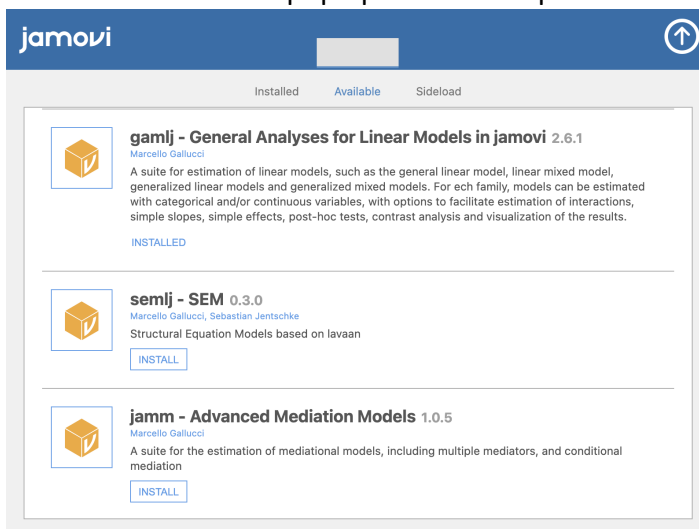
jamovi

Installed Available Sideload

gamlj - General Analyses for Linear Models in jamovi 2.6.1
Marcello Gallucci
A suite for estimation of linear models, such as the general linear model, linear mixed model, generalized linear models and generalized mixed models. For ech family, models can be estimated with categorical and/or continuous variables, with options to facilitate estimation of interactions, simple slopes, simple effects, post-hoc tests, contrast analysis and visualization of the results.
INSTALLED

semlj - SEM 0.3.0
Marcello Gallucci, Sebastian Jentschke
Structural Equation Models based on lavaan
INSTALL

jamm - Advanced Mediation Models 1.0.5
Marcello Gallucci
A suite for the estimation of mediational models, including multiple mediators, and conditional mediation
INSTALL